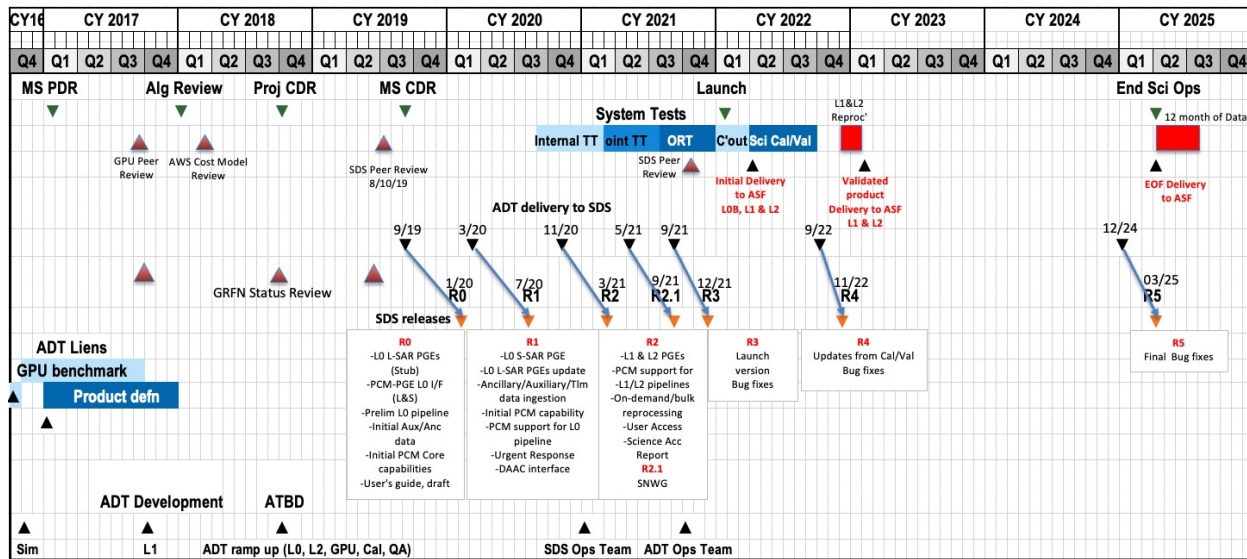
| CY16 | CY 2017 | | | | CY 2018 | | | | CY 2019 | | | | CY 2020 | | | | CY 2021 | | | | CY 2022 | | | | CY 2023 | | | | CY 2024 | | | | CY 2025 | | |
|---|---|---|---|---|---|---|---|---|---|---|---|---|---|---|---|---|---|---|---|---|---|---|---|---|---|---|---|---|---|---|---|---|---|---|---|
| Q4 | Q1 | Q2 | Q3 | Q4 | Q1 | Q2 | Q3 | Q4 | Q1 | Q2 | Q3 | Q4 | Q1 | Q2 | Q3 | Q4 | Q1 | Q2 | Q3 | Q4 | Q1 | Q2 | Q3 | Q4 | Q1 | Q2 | Q3 | Q4 | Q1 | Q2 | Q3 | Q4 | Q1 | Q2 | Q3 |

MS PDR
Alg Review
Proj CDR
MS CDR
Launch
End Sci Ops

System Tests
L1&L2 Reproc'
12 month of Data

GPU Peer Review
AWS Cost Model Review
SDS Peer Review 8/10/19
Internal TT
oint TT
ORT
C'out
Sci Cal/Val
SDS Peer Review

Initial Delivery to ASF L0B, L1 & L2
Validated product Delivery to ASF L1 & L2
EOF Delivery to ASF

ADT delivery to SDS
9/19
3/20
11/20
5/21
9/21
9/22
12/24

GRFN Status Review
1/20
R0
7/20
R1
3/21
R2
9/21
R2.1
12/21
R3
11/22
R4
03/25
R5

SDS releases

R0
-L0 L-SAR PGEs (Stub)
-PCM-PGE L0 I/F (L&S)
-Prelim L0 pipeline
-Initial Aux/Anc data
-Initial PCM Core capabilities
-User's guide, draft

R1
-L0 S-SAR PGE
-L0 L-SAR PGEs update
-Ancillary/Auxiliary/Tlm data ingestion
-Initial PCM capability
-PCM support for L0 pipeline
-Urgent Response
-DAAC interface

R2
-L1 & L2 PGEs
-PCM support for
-L1/L2 pipelines
-On-demand/bulk reprocessing
-User Access
-Science Acc Report
R2.1
SNWG

R3
Launch version
Bug fixes

R4
Updates from Cal/Val
Bug fixes

R5
Final Bug fixes

ADT Liens
GPU benchmark
Product defn

ADT Development
ATBD

Sim
L1
ADT ramp up (L0, L2, GPU, Cal, QA)
SDS Ops Team
ADT Ops Team